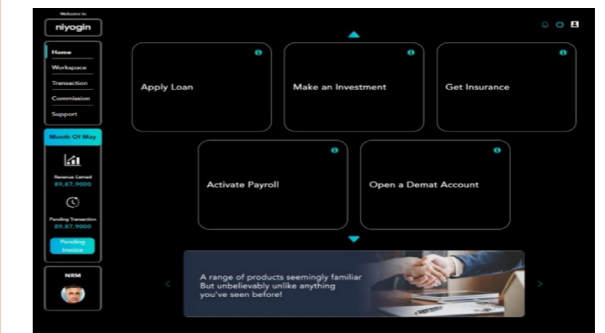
Welcome to
niyogin

Home
Workspace
Transaction
Commission
Support

Month Of May

Revenue Earned
89,67,9000

Pending Transaction
89,67,9000

Pending Invoice

NRM

Apply Loan

Make an Investment

Get Insurance

Activate Payroll

Open a Demat Account

A range of products seemingly familiar
But unbelievably unlike anything
you've seen before!